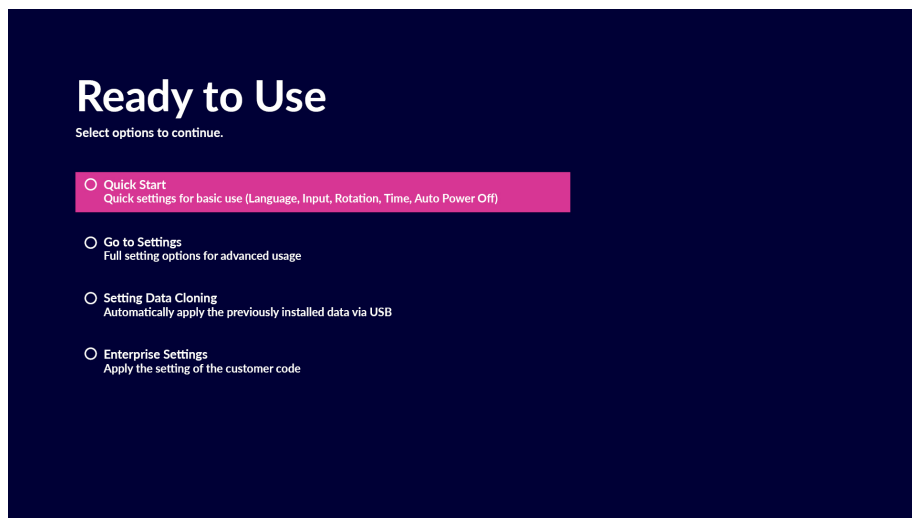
Ready to Use
Select options to continue.

Quick Start
Quick settings for basic use (Language, Input, Rotation, Time, Auto Power Off)

Go to Settings
Full setting options for advanced usage

Setting Data Cloning
Automatically apply the previously installed data via USB

Enterprise Settings
Apply the setting of the customer code